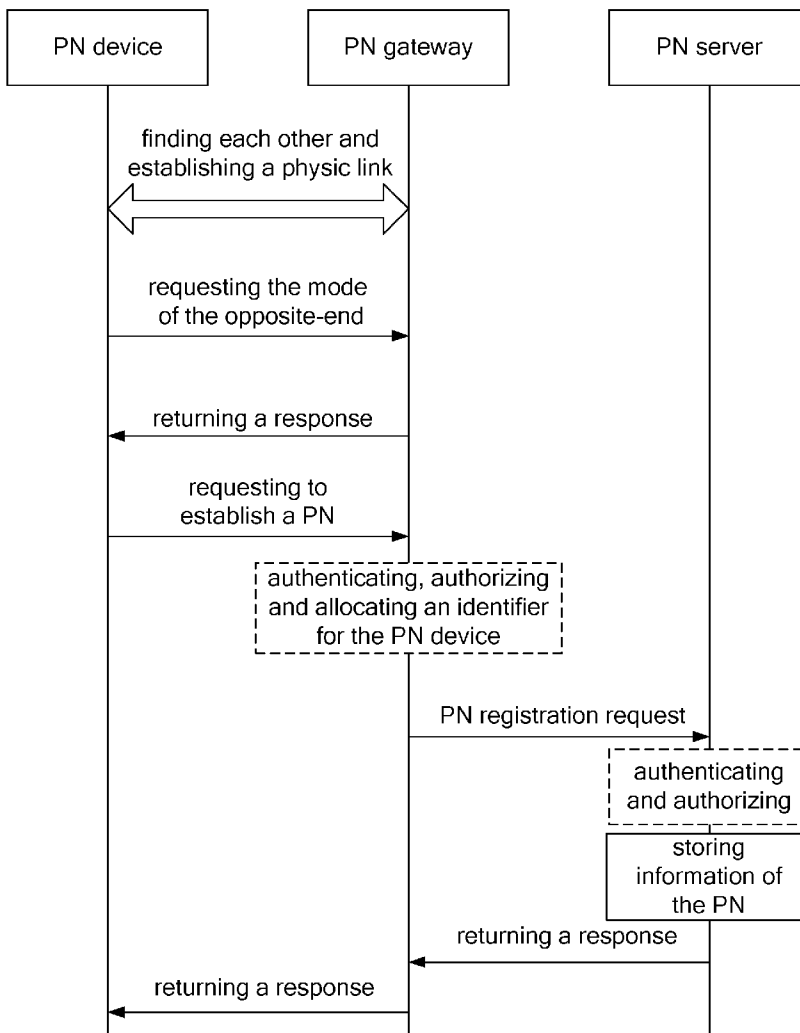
PN device

PN gateway

PN server

finding each other and establishing a physic link

requesting the mode of the opposite-end

returning a response

requesting to establish a PN

authenticating, authorizing and allocating an identifier for the PN device

PN registration request

authenticating and authorizing

storing information of the PN

returning a response

returning a response